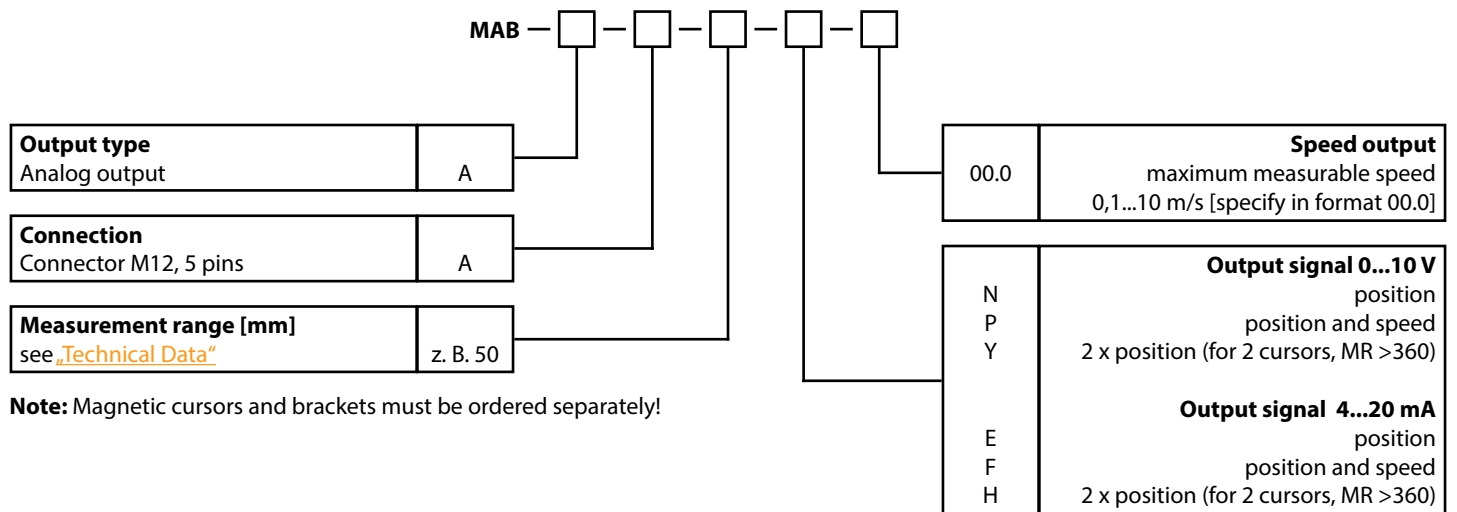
MAB — □ — □ — □ — □ — □

| Output type | |
|---|---|
| Analog output | A |

| Connection | |
|---|---|
| Connector M12, 5 pins | A |

| Measurement range [mm] | |
|---|---|
| see „Technical Data“ | z. B. 50 |

**Note:** Magnetic cursors and brackets must be ordered separately!

| | Speed output |
|---|---|
| 00.0 | maximum measurable speed 0,1...10 m/s [specify in format 00.0] |

| | Output signal 0...10 V |
|---|---|
| N | position |
| P | position and speed |
| Y | 2 x position (for 2 cursors, MR >360) |
| | **Output signal 4...20 mA** |
| E | position |
| F | position and speed |
| H | 2 x position (for 2 cursors, MR >360) |